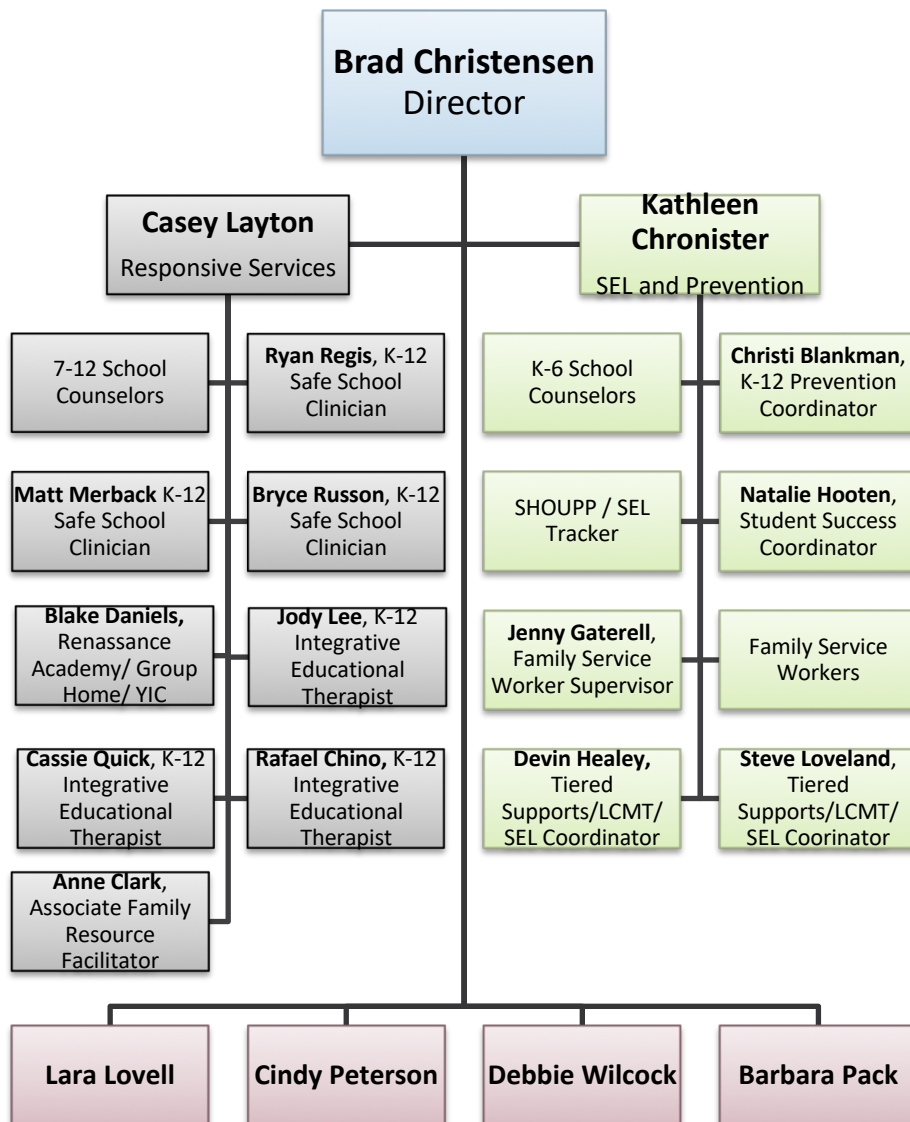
**Brad Christensen**
Director

**Casey Layton**
Responsive Services

7-12 School Counselors

**Ryan Regis**, K-12 Safe School Clinician

**Matt Merback** K-12 Safe School Clinician

**Bryce Russon**, K-12 Safe School Clinician

**Blake Daniels,** Renassance Academy/ Group Home/ YIC

**Jody Lee**, K-12 Integrative Educational Therapist

**Cassie Quick**, K-12 Integrative Educational Therapist

**Rafael Chino,** K-12 Integrative Educational Therapist

**Anne Clark**, Associate Family Resource Facilitator

**Kathleen Chronister**
SEL and Prevention

K-6 School Counselors

**Christi Blankman**, K-12 Prevention Coordinator

SHOUPP / SEL Tracker

**Natalie Hooten**, Student Success Coordinator

**Jenny Gaterell**, Family Service Worker Supervisor

Family Service Workers

**Devin Healey,** Tiered Supports/LCMT/ SEL Coordinator

**Steve Loveland**, Tiered Supports/LCMT/ SEL Coorinator

**Lara Lovell**

**Cindy Peterson**

**Debbie Wilcock**

**Barbara Pack**